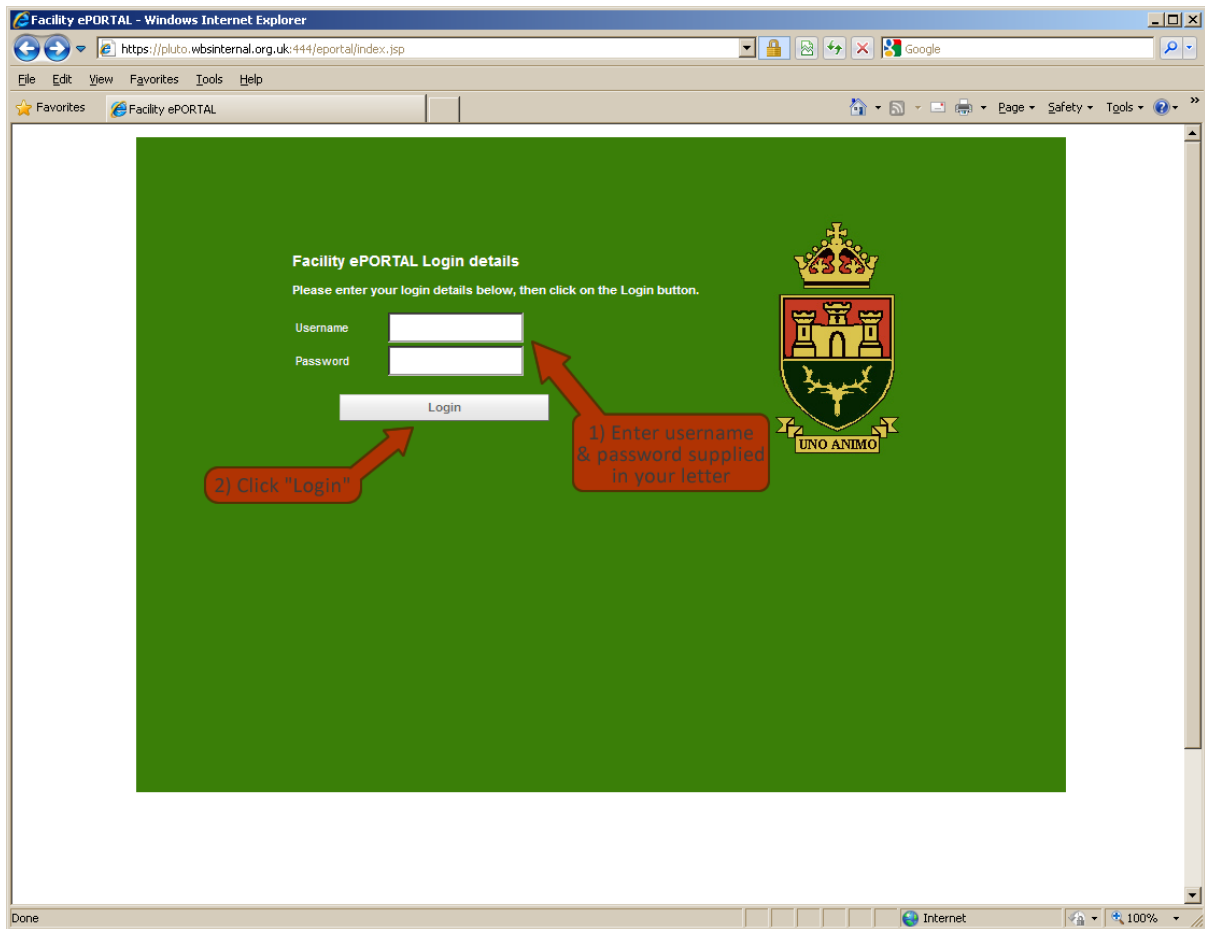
Facility ePORTAL - Windows Internet Explorer

https://pluto.wbsinternal.org.uk:444/eportal/index.jsp

Google

File Edit View Favorites Tools Help

Favorites Facility ePORTAL

Page ▾ Safety ▾ Tools ▾

Facility ePORTAL Login details

Please enter your login details below, then click on the Login button.

Username

Password

Login

1) Enter username & password supplied in your letter

2) Click "Login"

UNO ANIMO

Done

Internet

100%